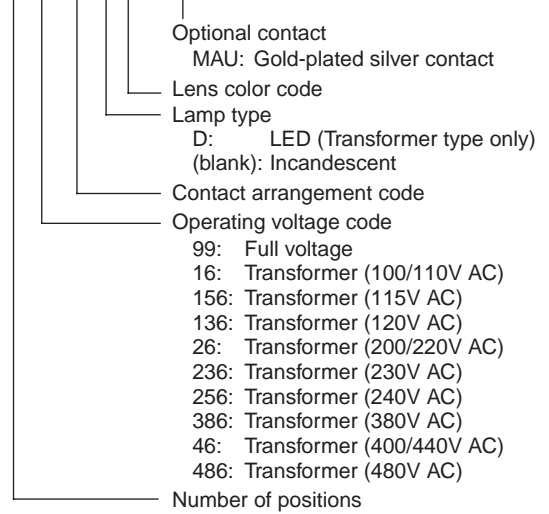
Optional contact
MAU: Gold-plated silver contact

Lens color code

Lamp type
D: LED (Transformer type only)
(blank): Incandescent

Contact arrangement code

Operating voltage code
99: Full voltage
16: Transformer (100/110V AC)
156: Transformer (115V AC)
136: Transformer (120V AC)
26: Transformer (200/220V AC)
236: Transformer (230V AC)
256: Transformer (240V AC)
386: Transformer (380V AC)
46: Transformer (400/440V AC)
486: Transformer (480V AC)

Number of positions